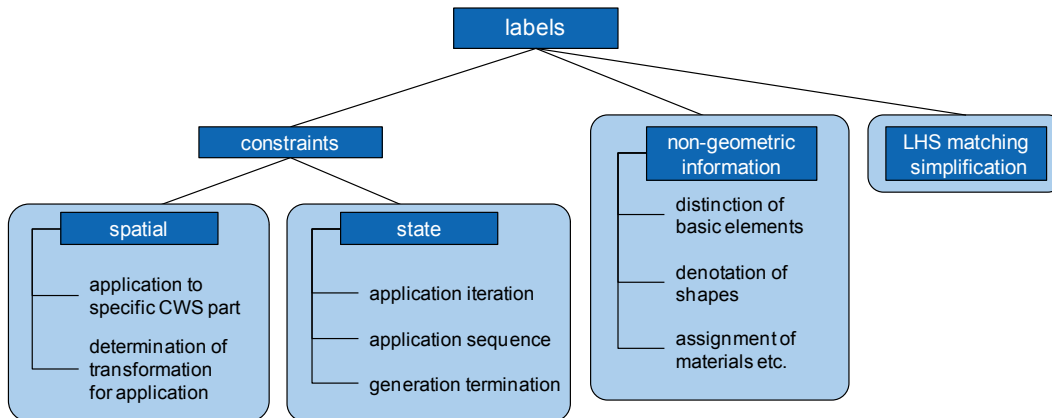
labels

constraints

spatial

application to specific CWS part

determination of transformation for application

state

application iteration

application sequence

generation termination

non-geometric information

distinction of basic elements

denotation of shapes

assignment of materials etc.

LHS matching simplification